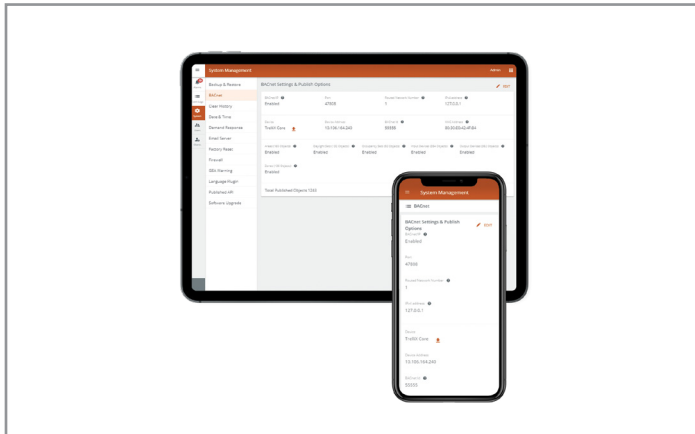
System Management

Admin

Backup & Restore
BACnet
Cyber History
Date & Time
Demand Response
Email Server
Factory Reset
Firewall
SSL Warning
Language Plugin
Published API
Software Upgrade

BACnet Settings & Publish Options

EDIT

BACnet IP
Enabled

Port
47808

Routed Network Number
1

IPv4 address
127.0.0.1

Name
TrellIX Core

Device Address
10.106.164.240

BACnet ID
55555

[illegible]

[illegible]
Enabled

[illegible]
Enabled

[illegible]
Enabled

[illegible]
Enabled

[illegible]
Enabled

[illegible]
Enabled

Total Published Objects 1202

System Management

BACnet

BACnet Settings & Publish Options

EDIT

BACnet IP
Enabled

Port
47808

Routed Network Number
1

IPv4 address
127.0.0.1

Name
TrellIX Core

Device Address
10.106.164.240

BACnet ID
55555